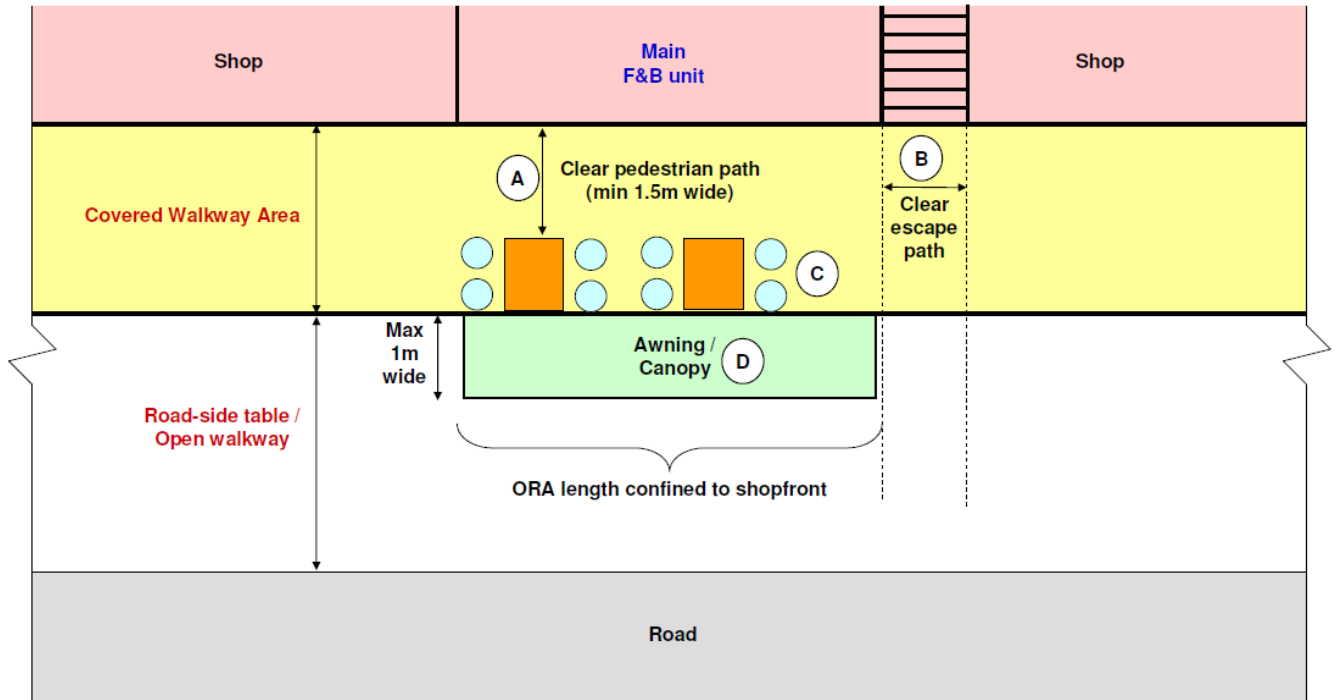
Shop

Main
F&B unit

Shop

Covered Walkway Area

A

Clear pedestrian path
(min 1.5m wide)

B

Clear
escape
path

C

Max
1m
wide

Awning /
Canopy

D

Road-side table /
Open walkway

ORA length confined to shopfront

Road